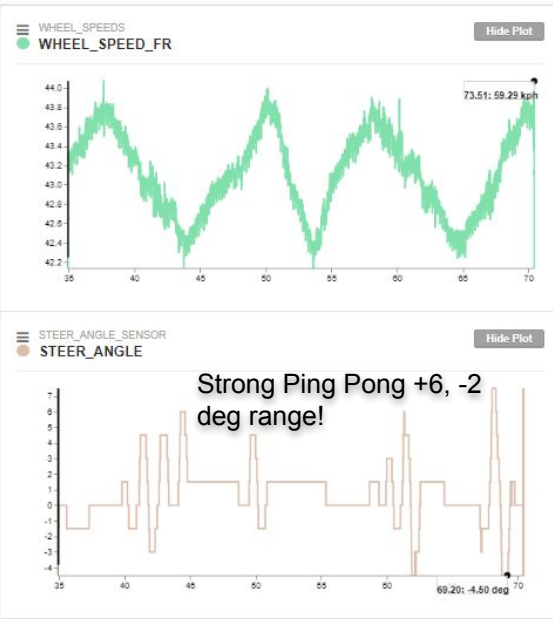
WHEEL_SPEEDS
WHEEL_SPEED_FR

Hide Plot

73.51: 59.29 kph

44.0
43.8
43.6
43.4
43.2
43.0
42.8
42.6
42.4
42.2

35 40 45 50 55 60 65 70

STEER_ANGLE_SENSOR
STEER_ANGLE

Hide Plot

Strong Ping Pong +6, -2 deg range!

7
6
5
4
3
2
1
0
-1
-2
-3
-4

35 40 45 50 55 60 65 70

69.20: -4.50 deg